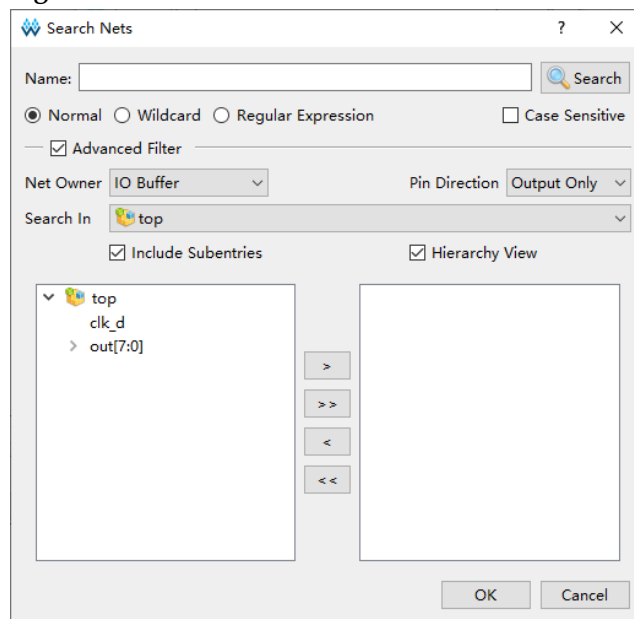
Search Nets ? ×

Name: Search

Normal Wildcard Regular Expression Case Sensitive

Advanced Filter

Net Owner IO Buffer Pin Direction Output Only

Search In top

Include Subentries Hierarchy View

top
clk_d
out[7:0]

>
>>
<
<<

OK Cancel